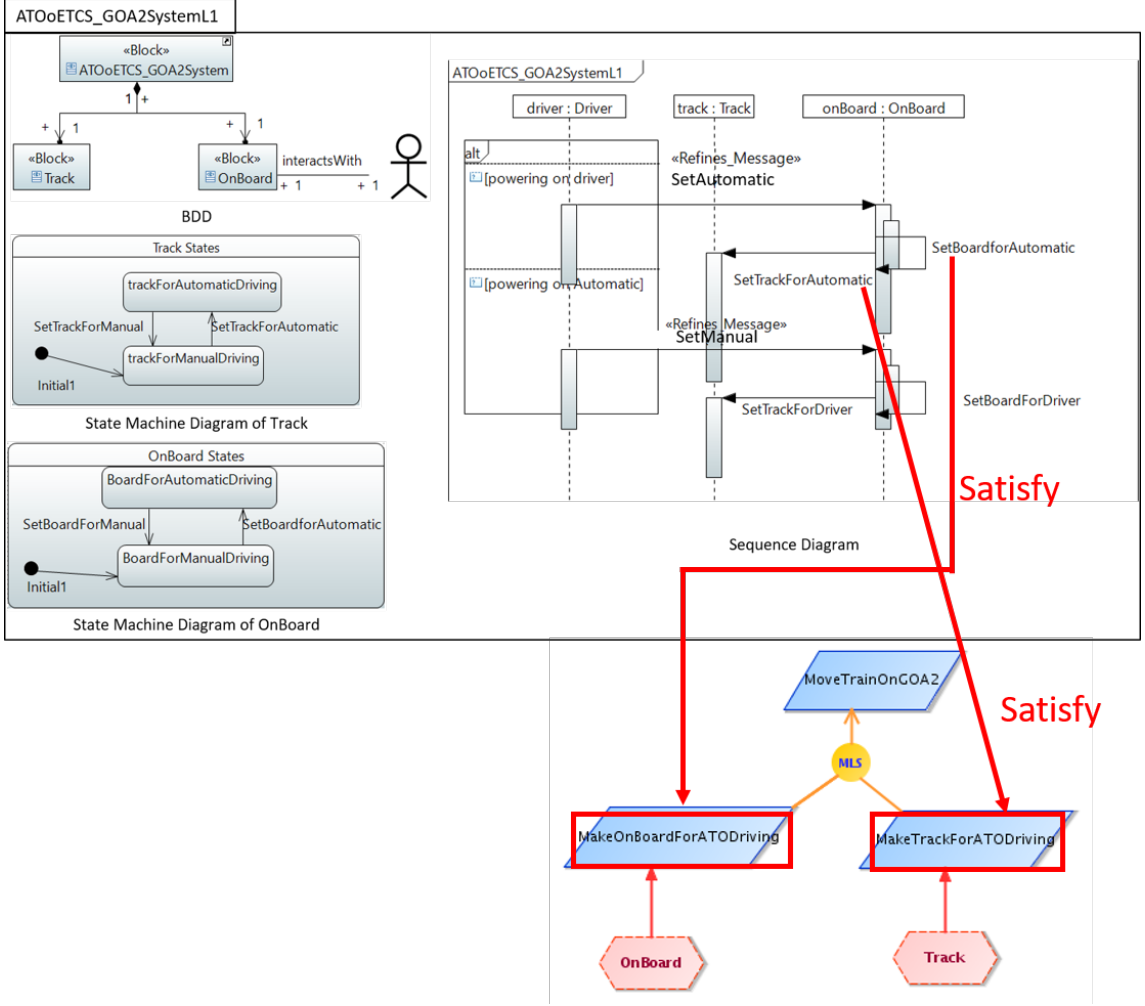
ATOoETCS_GOA2SystemL1

«Block»
ATOoETCS_GOA2System

1 +

+ 1

+ 1

«Block»
Track

«Block»
OnBoard

interactsWith

+ 1

+ 1

BDD

Track States

trackForAutomaticDriving

SetTrackForManual

SetTrackForAutomatic

trackForManualDriving

Initial1

State Machine Diagram of Track

OnBoard States

BoardForAutomaticDriving

SetBoardForManual

SetBoardforAutomatic

BoardForManualDriving

Initial1

State Machine Diagram of OnBoard

ATOoETCS_GOA2SystemL1

driver : Driver

track : Track

onBoard : OnBoard

alt

«Refines_Message»
SetAutomatic

[powering on driver]

SetBoardforAutomatic

SetTrackForAutomatic

[powering on Automatic]

«Refines_Message»
SetManual

SetBoardForDriver

SetTrackForDriver

Satisfy

Sequence Diagram

MoveTrainOnGOA2

Satisfy

MLS

MakeOnBoardForATODriving

MakeTrackForATODriving

OnBoard

Track